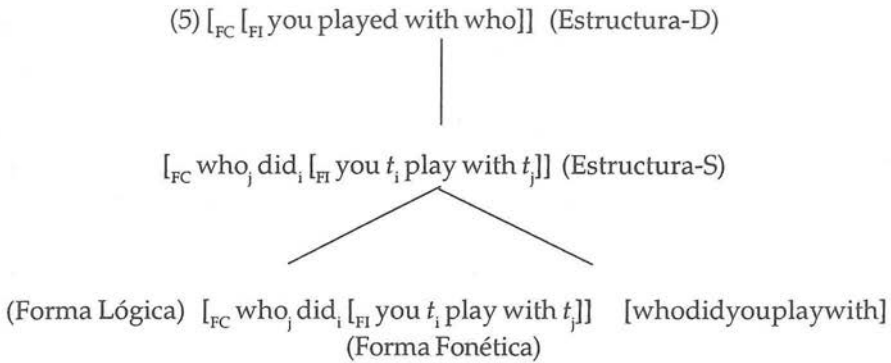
(5) $[_{FC}$ $[_{FI}$ you played with who]] (Estructura-D)

$[_{FC}$ who$_j$ did$_i$ $[_{FI}$ you $t_i$ play with $t_j$]] (Estructura-S)

(Forma Lógica) $[_{FC}$ who$_j$ did$_i$ $[_{FI}$ you $t_i$ play with $t_j$]] [whodidyouplaywith]
(Forma Fonética)